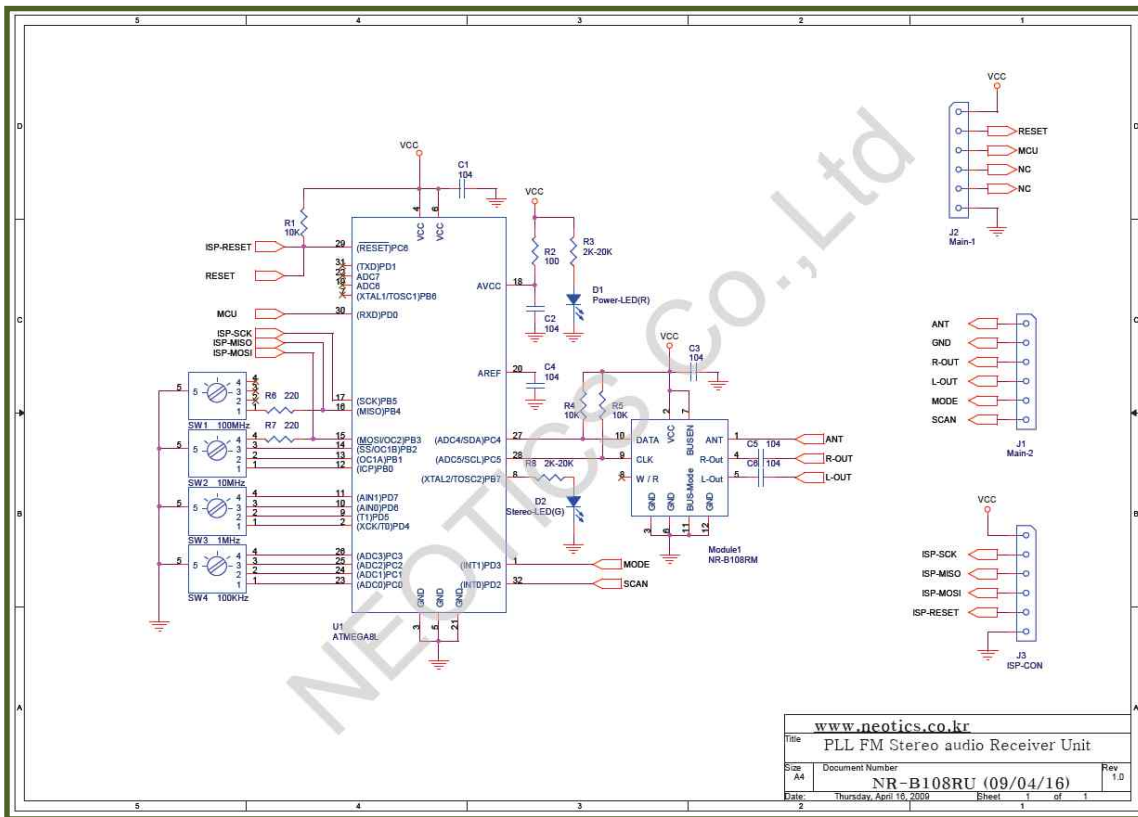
5 4 3 2 1

D C B A

VCC
C1
104
R1
10K
ISP-RESET
RESET
MCU
ISP-SCK
ISP-MISO
ISP-MOSI
29 (RESET)PC6
31 (TXD)PD1
22 ADC7
19 ADC6
7 (XTAL1/TOSC1)PB6
30 (RXD)PD0
17 (SCK)PB5
16 (MISO)PB4
15 (MOSI/OC2)PB3
14 (SS/OC1B)PB2
13 (OC1A)PB1
12 (ICP)PB0
11 (AIN1)PD7
10 (AIN0)PD6
9 (T1)PD5
2 (XCK/T0)PD4
26 (ADC3)PC3
25 (ADC2)PC2
24 (ADC1)PC1
23 (ADC0)PC0
4 VCC 6 VCC
18 AVCC
20 AREF
27 (ADC4/SDA)PC4
28 (ADC5/SCL)PC5
8 (XTAL2/TOSC2)PB7
1 (INT1)PD3
32 (INT0)PD2
GND GND GND
3 5 21
U1
ATMEGA8L

R6 220
R7 220
SW1 100MHz
SW2 10MHz
SW3 1MHz
SW4 100KHz

VCC
R2
100
R3
2K-20K
D1
Power-LED(R)
C2
104
C4
104
VCC
C3
104
R4
10K
R5
10K
R8 2K-20K
D2
Stereo-LED(G)
MODE
SCAN

10 DATA
9 CLK
8 W / R
VCC BUSEN
2 7
ANT 1
R-Out 4
L-Out 5
GND GND BUS-Mode GND
3 6 11 12
Module1
NR-B108RM
C5 104
C6 104
ANT
R-OUT
L-OUT

VCC
RESET
MCU
NC
NC
J2
Main-1

ANT
GND
R-OUT
L-OUT
MODE
SCAN
J1
Main-2

VCC
ISP-SCK
ISP-MISO
ISP-MOSI
ISP-RESET
J3
ISP-CON

NEOTICS Co.,Ltd

www.neotics.co.kr
Title
PLL FM Stereo audio Receiver Unit
Size A4
Document Number
NR-B108RU (09/04/16)
Rev 1.0
Date: Thursday, April 16, 2009
Sheet 1 of 1